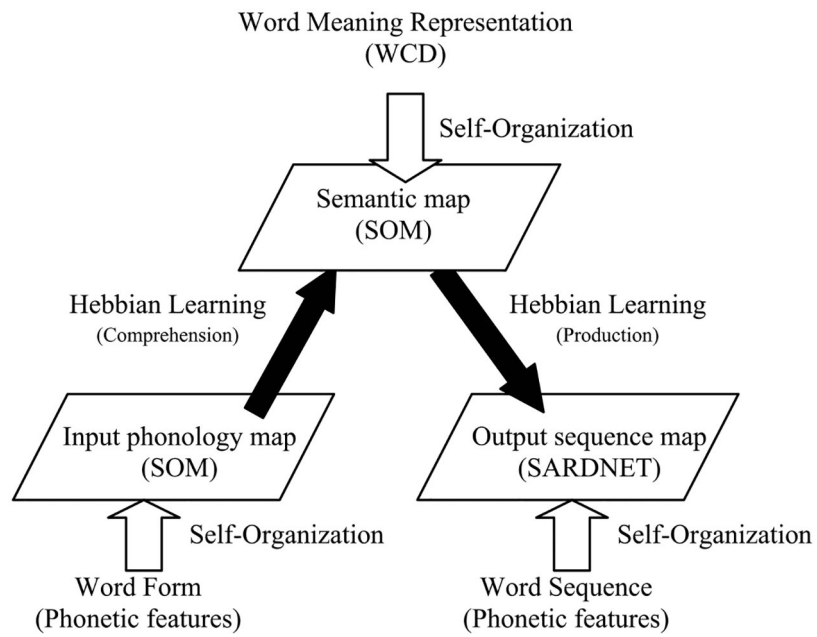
Word Meaning Representation
(WCD)

Self-Organization

Semantic map
(SOM)

Hebbian Learning
(Comprehension)

Hebbian Learning
(Production)

Input phonology map
(SOM)

Output sequence map
(SARDNET)

Self-Organization

Self-Organization

Word Form
(Phonetic features)

Word Sequence
(Phonetic features)